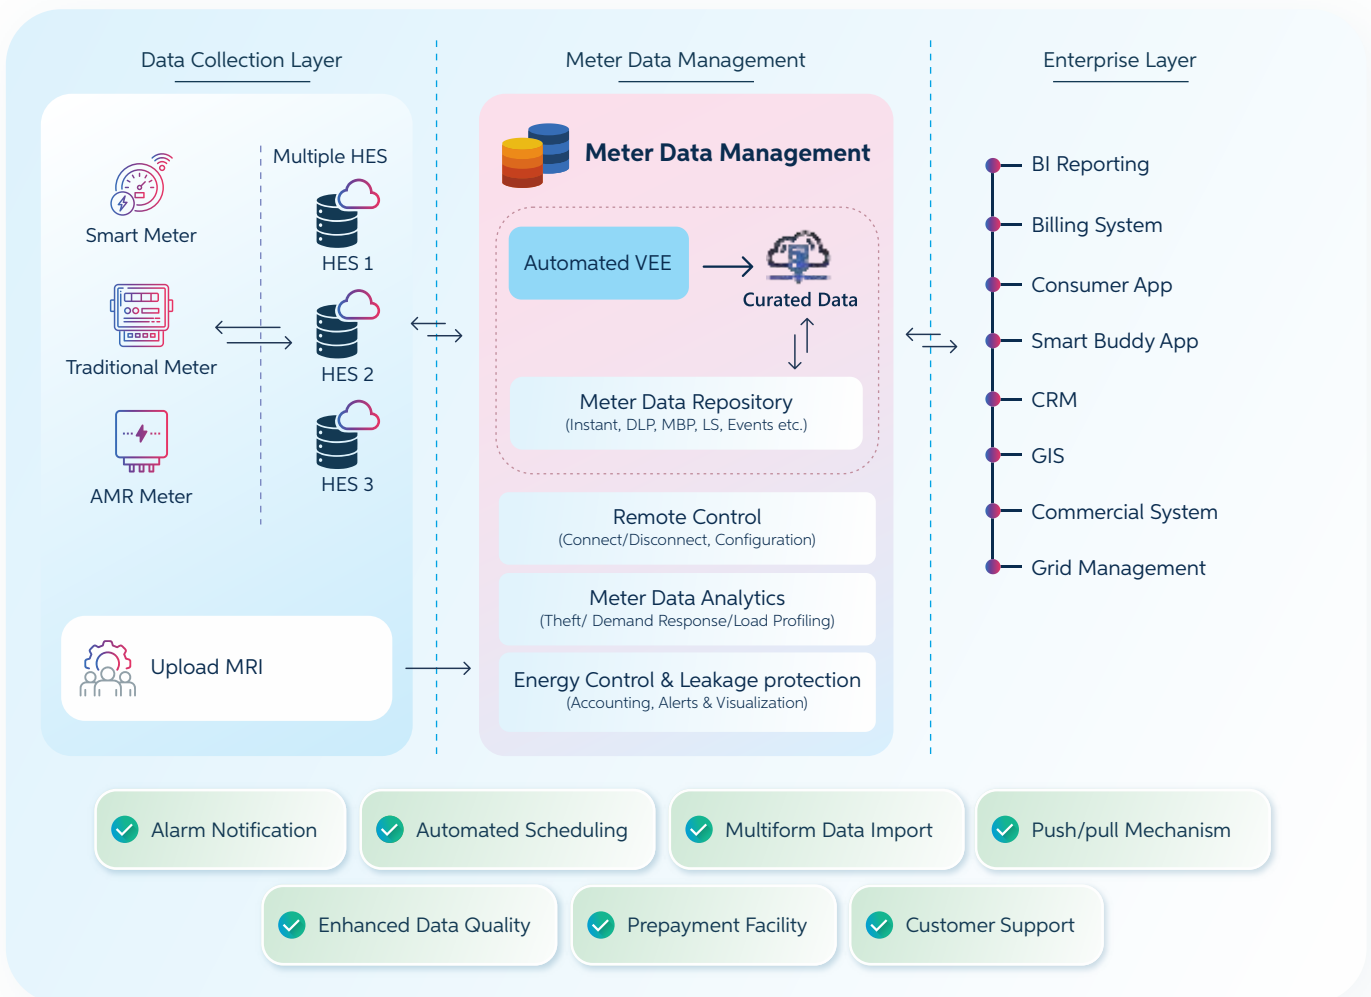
Data Collection Layer

Meter Data Management

Enterprise Layer

Smart Meter

Traditional Meter

AMR Meter

Multiple HES

HES 1

HES 2

HES 3

Upload MRI

Meter Data Management

Automated VEE

Curated Data

Meter Data Repository
(Instant, DLP, MBP, LS, Events etc.)

Remote Control
(Connect/Disconnect, Configuration)

Meter Data Analytics
(Theft/ Demand Response/Load Profiling)

Energy Control & Leakage protection
(Accounting, Alerts & Visualization)

BI Reporting

Billing System

Consumer App

Smart Buddy App

CRM

GIS

Commercial System

Grid Management

Alarm Notification

Automated Scheduling

Multiform Data Import

Push/pull Mechanism

Enhanced Data Quality

Prepayment Facility

Customer Support